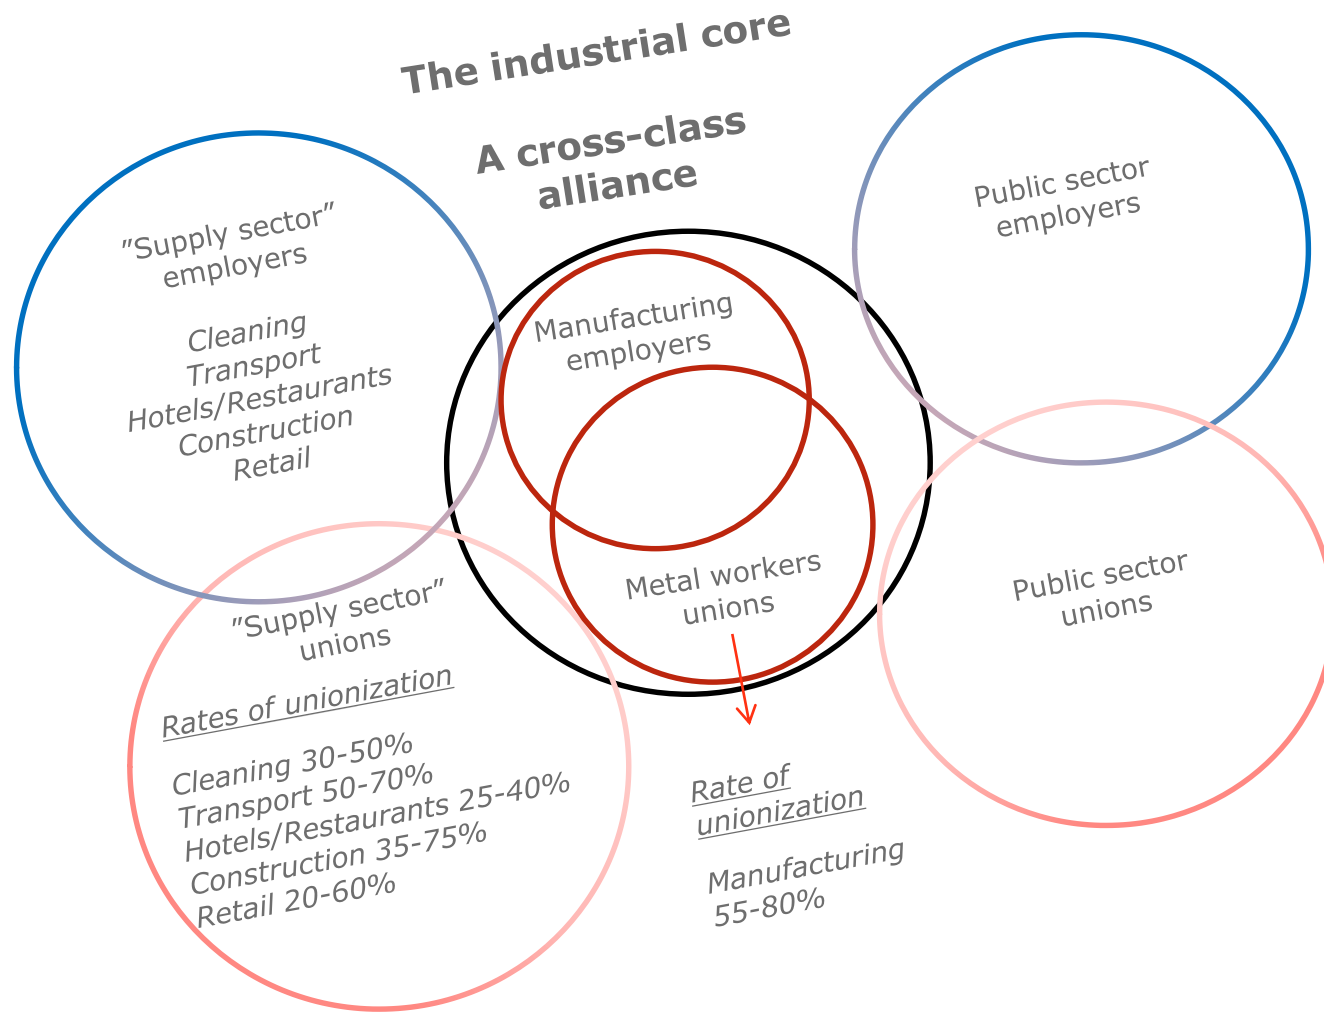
The industrial core

A cross-class alliance

”Supply sector” employers

Cleaning
Transport
Hotels/Restaurants
Construction
Retail

Manufacturing employers

Metal workers unions

Public sector employers

Public sector unions

”Supply sector” unions

Rates of unionization

Cleaning 30-50%
Transport 50-70%
Hotels/Restaurants 25-40%
Construction 35-75%
Retail 20-60%

Rate of unionization

Manufacturing 55-80%